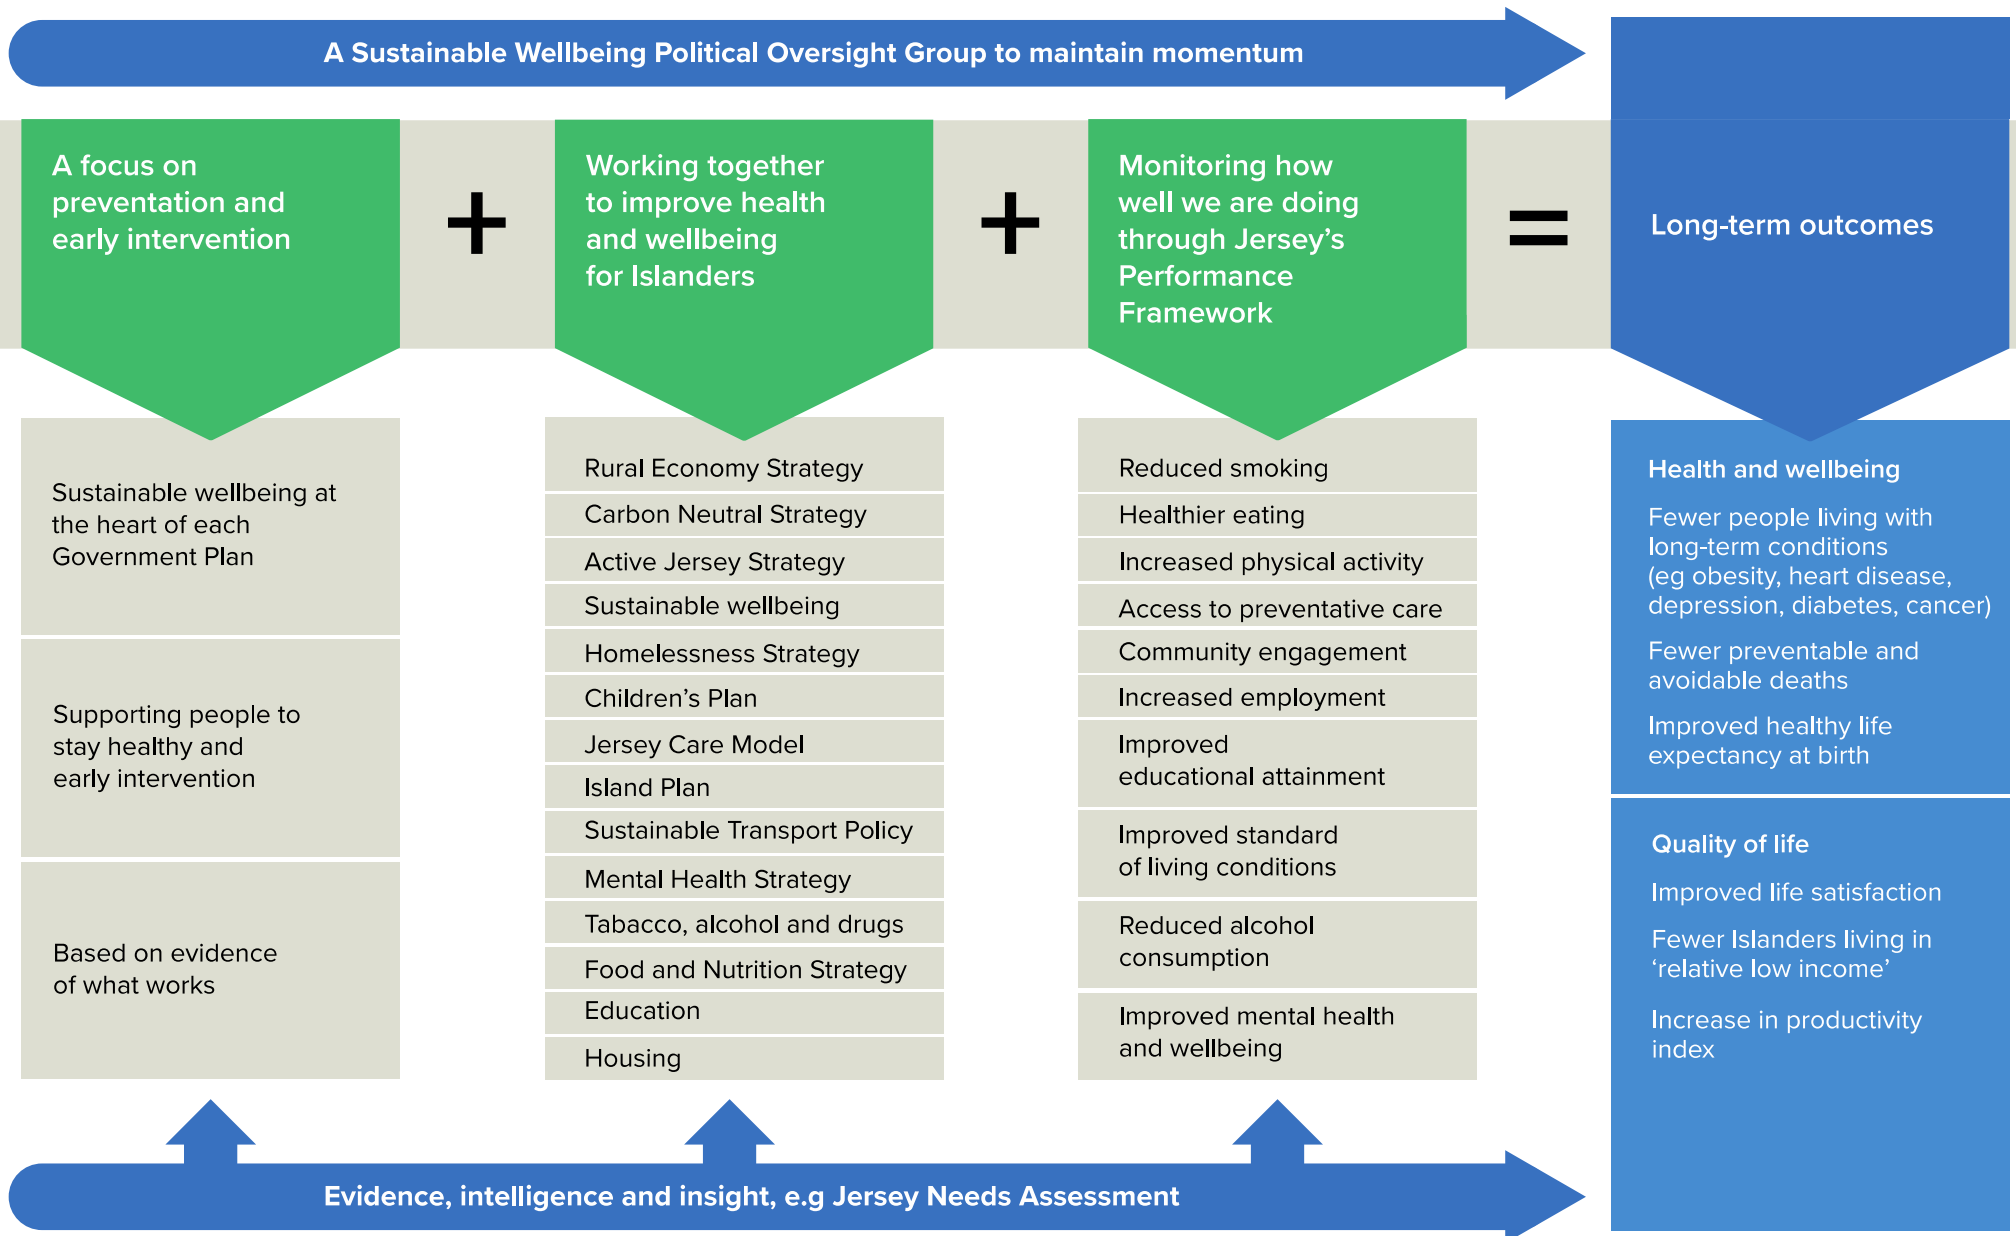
A Sustainable Wellbeing Political Oversight Group to maintain momentum

A focus on prevention and early intervention

+

Working together to improve health and wellbeing for Islanders

+

Monitoring how well we are doing through Jersey's Performance Framework

=

Long-term outcomes

Sustainable wellbeing at the heart of each Government Plan

Supporting people to stay healthy and early intervention

Based on evidence of what works

Rural Economy Strategy

Carbon Neutral Strategy

Active Jersey Strategy

Sustainable wellbeing

Homelessness Strategy

Children's Plan

Jersey Care Model

Island Plan

Sustainable Transport Policy

Mental Health Strategy

Tabacco, alcohol and drugs

Food and Nutrition Strategy

Education

Housing

Reduced smoking

Healthier eating

Increased physical activity

Access to preventative care

Community engagement

Increased employment

Improved educational attainment

Improved standard of living conditions

Reduced alcohol consumption

Improved mental health and wellbeing

Health and wellbeing

Fewer people living with long-term conditions (eg obesity, heart disease, depression, diabetes, cancer)

Fewer preventable and avoidable deaths

Improved healthy life expectancy at birth

Quality of life

Improved life satisfaction

Fewer Islanders living in 'relative low income'

Increase in productivity index

Evidence, intelligence and insight, e.g Jersey Needs Assessment